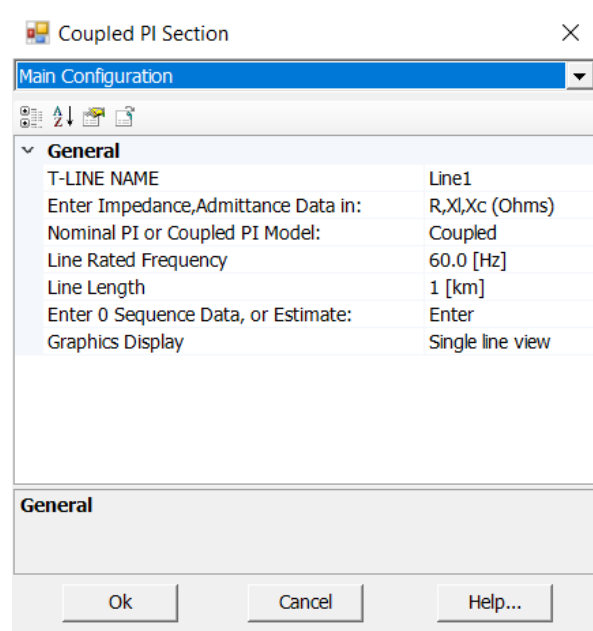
Coupled PI Section

Main Configuration

General

| | |
|---|---|
| T-LINE NAME | Line1 |
| Enter Impedance,Admittance Data in: | R,Xl,Xc (Ohms) |
| Nominal PI or Coupled PI Model: | Coupled |
| Line Rated Frequency | 60.0 [Hz] |
| Line Length | 1 [km] |
| Enter 0 Sequence Data, or Estimate: | Enter |
| Graphics Display | Single line view |

General

Ok Cancel Help...